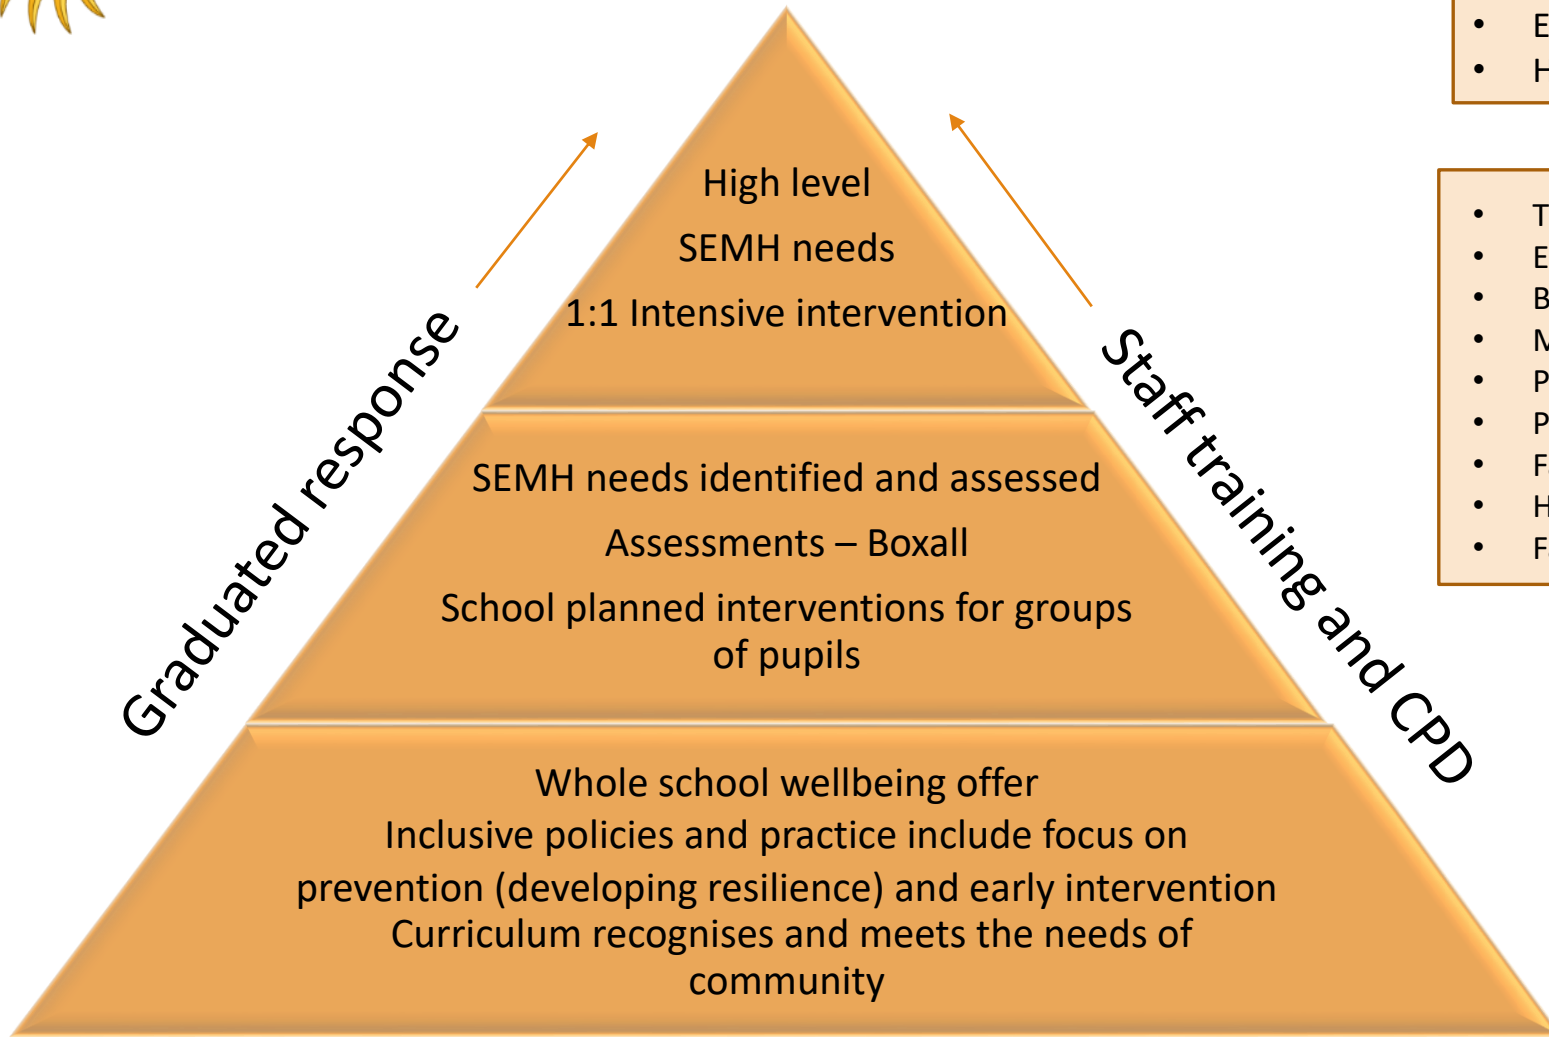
High level

SEMH needs

1:1 Intensive intervention

SEMH needs identified and assessed

Assessments – Boxall

School planned interventions for groups of pupils

Whole school wellbeing offer
Inclusive policies and practice include focus on prevention (developing resilience) and early intervention
Curriculum recognises and meets the needs of community

Graduated response

Staff training and CPD

- E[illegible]
- H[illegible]

- T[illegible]
- E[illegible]
- B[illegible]
- M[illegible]
- P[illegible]
- P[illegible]
- F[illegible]
- H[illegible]
- F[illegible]